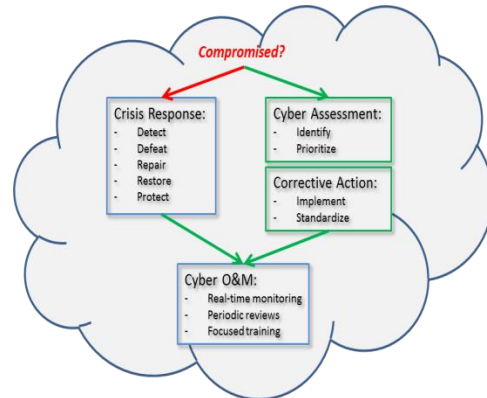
Compromised?

Crisis Response:
- Detect
- Defeat
- Repair
- Restore
- Protect

Cyber Assessment:
- Identify
- Prioritize

Corrective Action:
- Implement
- Standardize

Cyber O&M:
- Real-time monitoring
- Periodic reviews
- Focused training